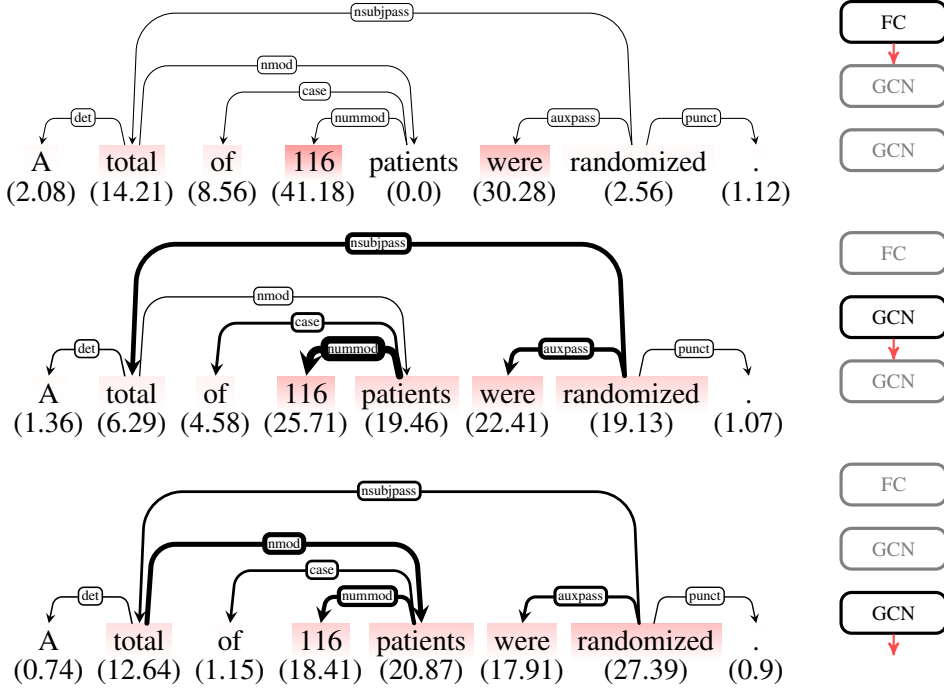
nsubjpass
nmod
case
nummod
det
auxpass
punct
A total of 116 patients were randomized .
(2.08) (14.21) (8.56) (41.18) (0.0) (30.28) (2.56) (1.12)

FC
GCN
GCN

nsubjpass
nmod
case
nummod
det
auxpass
punct
A total of 116 patients were randomized .
(1.36) (6.29) (4.58) (25.71) (19.46) (22.41) (19.13) (1.07)

FC
GCN
GCN

nsubjpass
nmod
case
nummod
det
auxpass
punct
A total of 116 patients were randomized .
(0.74) (12.64) (1.15) (18.41) (20.87) (17.91) (27.39) (0.9)

FC
GCN
GCN